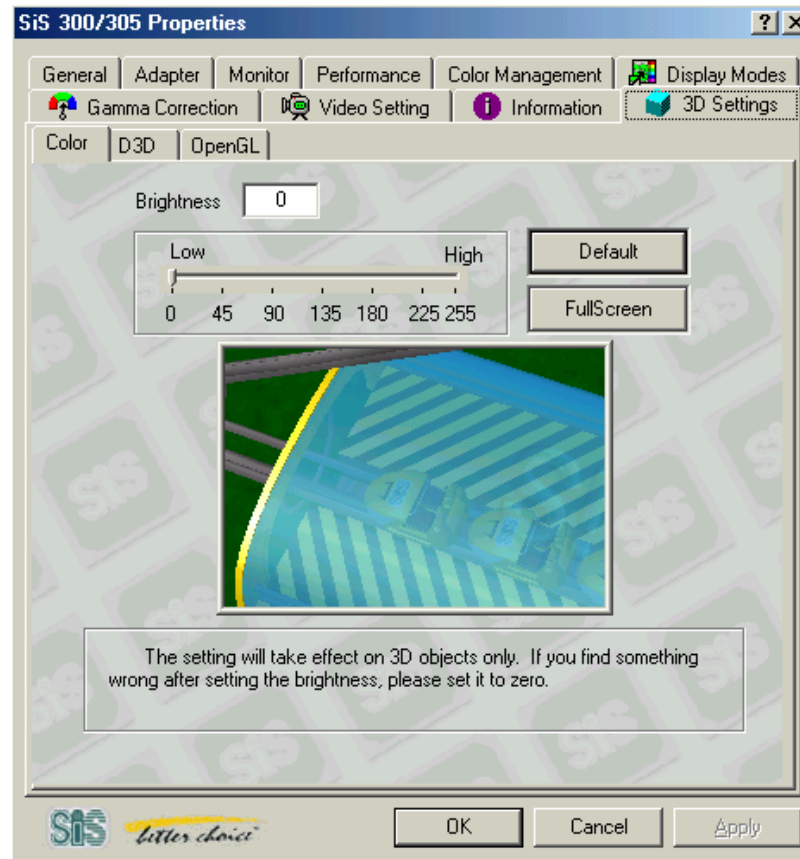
SiS 300/305 Properties

? X

General | Adapter | Monitor | Performance | Color Management | Display Modes

Gamma Correction | Video Setting | Information | 3D Settings

Color | D3D | OpenGL

Brightness 0

Low High

0 45 90 135 180 225 255

Default

FullScreen

The setting will take effect on 3D objects only. If you find something wrong after setting the brightness, please set it to zero.

SiS better choice

OK Cancel Apply